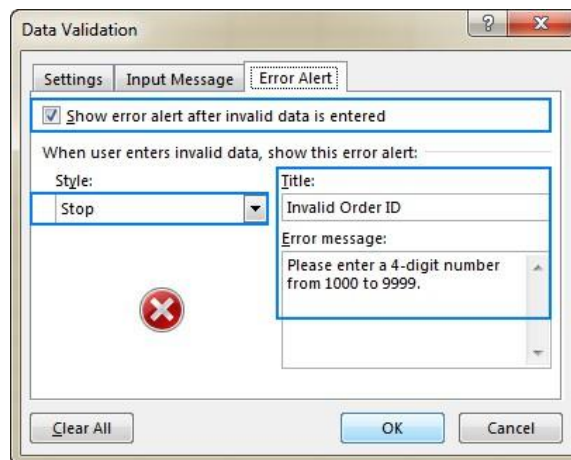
Data Validation

?

X

Settings

Input Message

Error Alert

Show error alert after invalid data is entered

When user enters invalid data, show this error alert:

Style:

Stop

Title:

Invalid Order ID

Error message:

Please enter a 4-digit number from 1000 to 9999.

Clear All

OK

Cancel